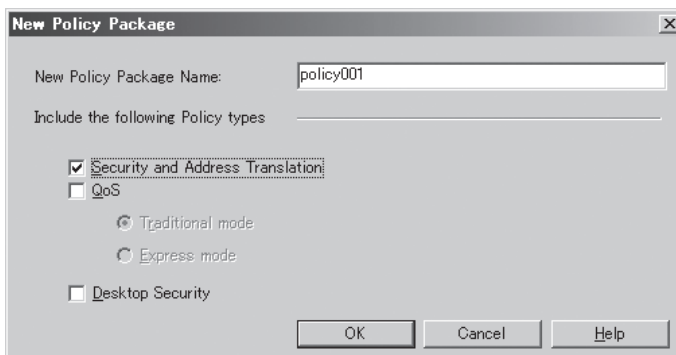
New Policy Package

×

New Policy Package Name: policy001

Include the following Policy types

Security and Address Translation

QoS

Traditional mode

Express mode

Desktop Security

OK

Cancel

Help